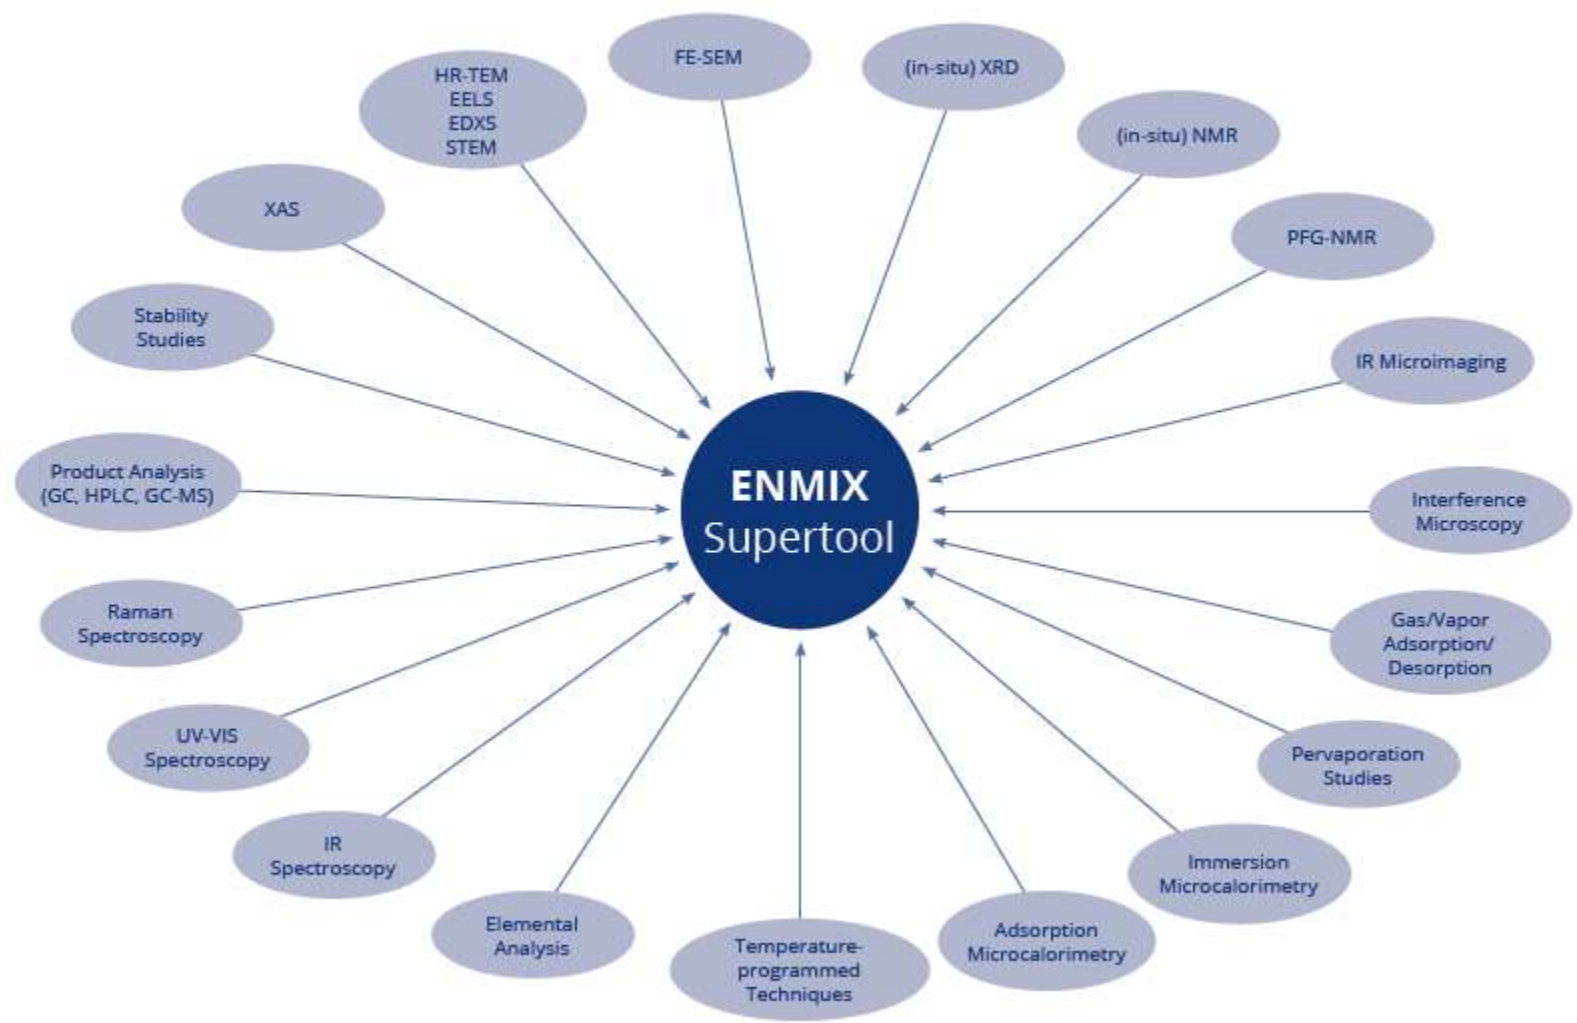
FE-SEM

HR-TEM
EELS
EDXS
STEM

(in-situ) XRD

(in-situ) NMR

XAS

PFG-NMR

Stability Studies

IR Microimaging

Product Analysis (GC, HPLC, GC-MS)

ENMIX
Supertool

Interference Microscopy

Raman Spectroscopy

Gas/Vapor Adsorption/ Desorption

UV-VIS Spectroscopy

Pervaporation Studies

IR Spectroscopy

Immersion Microcalorimetry

Elemental Analysis

Temperature-programmed Techniques

Adsorption Microcalorimetry